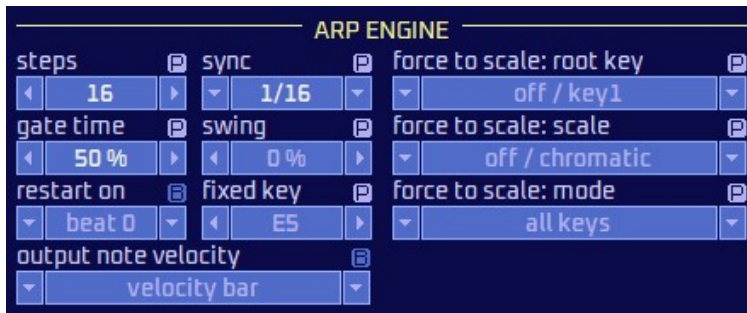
ARP ENGINE

steps P
16

sync P
1/16

force to scale: root key P
off / key1

gate time P
50 %

swing P
0 %

force to scale: scale P
off / chromatic

restart on B
beat 0

fixed key P
E5

force to scale: mode P
all keys

output note velocity B
velocity bar